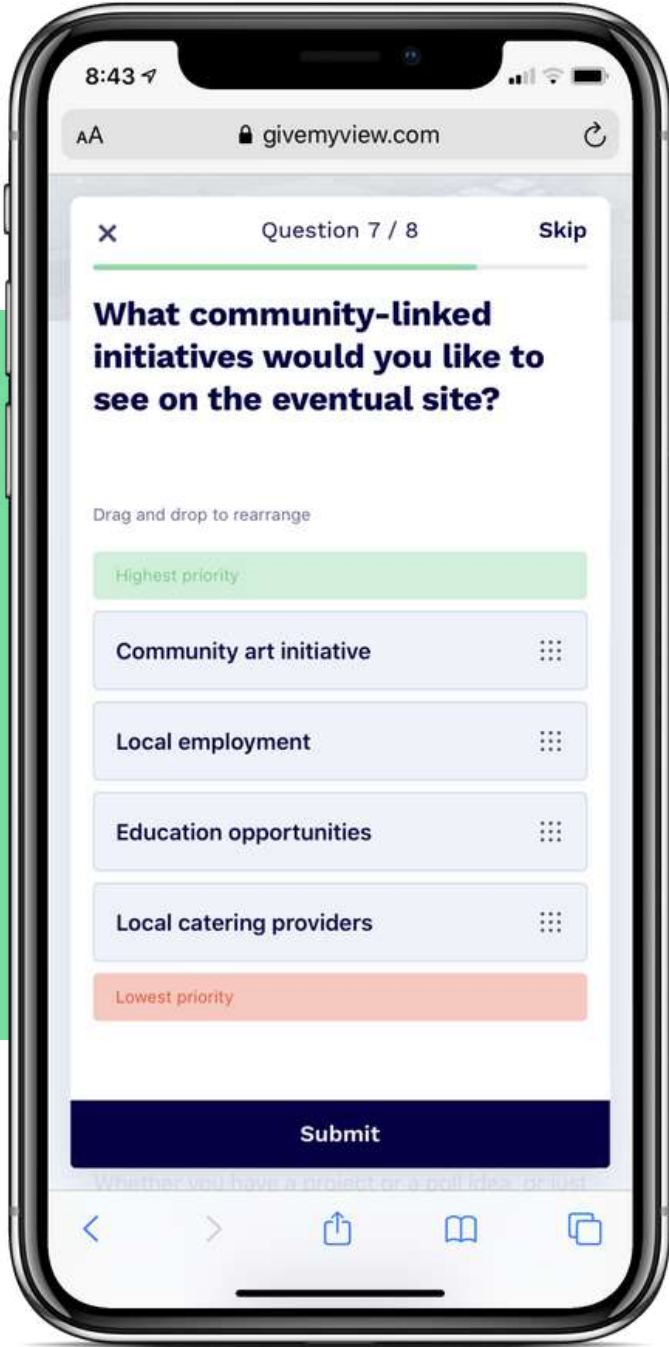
8:43

AA givemyview.com

×

Question 7 / 8

Skip

What community-linked initiatives would you like to see on the eventual site?

Drag and drop to rearrange

Highest priority

Community art initiative

Local employment

Education opportunities

Local catering providers

Lowest priority

Submit

Whether you have a project or a poll idea, or just